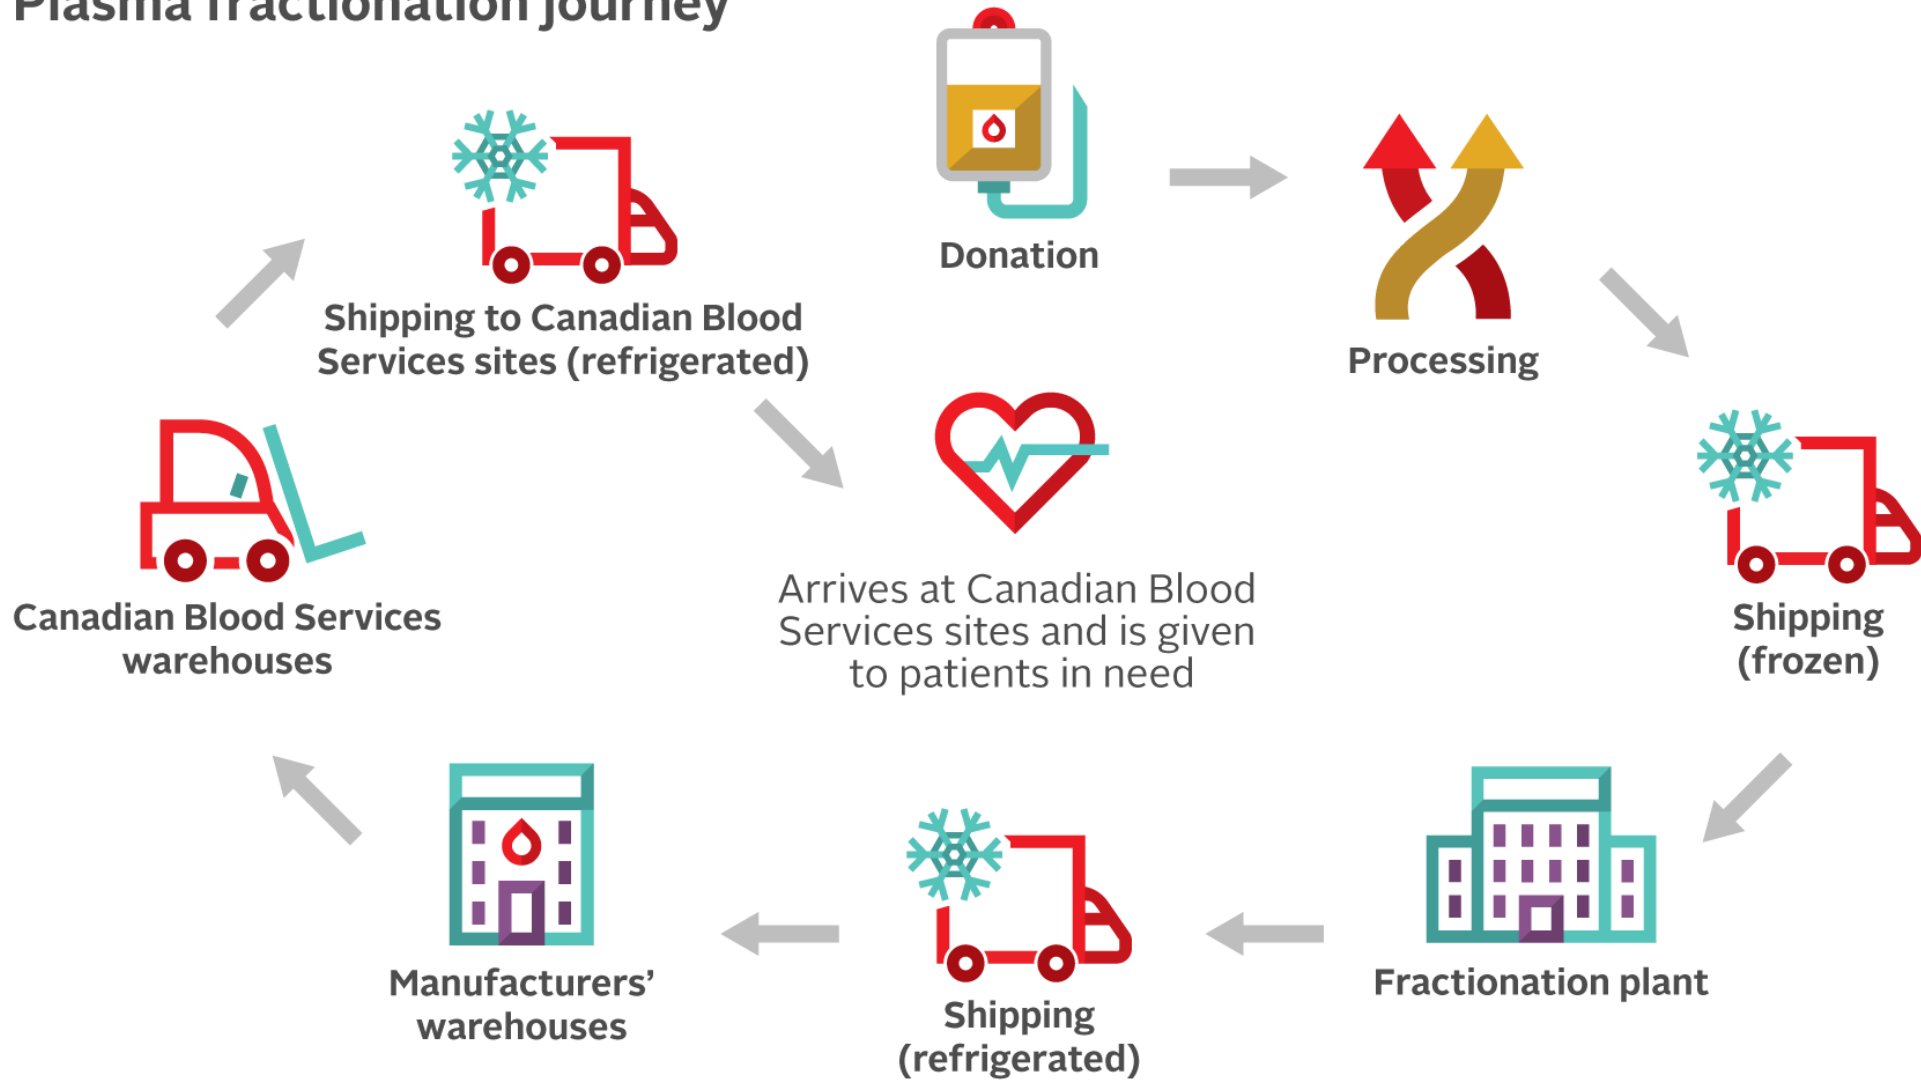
Plasma fractionation journey

Donation

Processing

Shipping (frozen)

Fractionation plant

Shipping (refrigerated)

Manufacturers' warehouses

Canadian Blood Services warehouses

Shipping to Canadian Blood Services sites (refrigerated)

Arrives at Canadian Blood Services sites and is given to patients in need